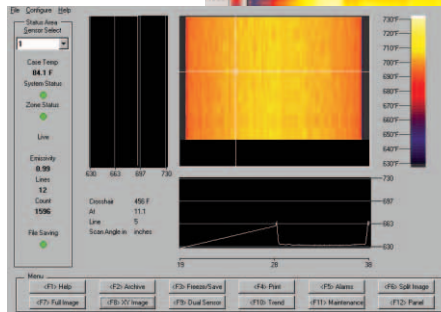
File Configure Help

Status Area
Sensor Select
1

Case Temp
84.1 F
System Status

Zone Status

Live

Emissivity
0.99
Lines
12
Count
1596

File Saving

630 663 697 730

Crosshair 450 F
At 11.1
Line 5
Scan Angle in inches

730°F
720°F
710°F
700°F
690°F
680°F
670°F
660°F
650°F
640°F
630°F

730
697
663
630

19 28 38

Menu
<F1> Help
<F2> Archive
<F3> Freeze/Save
<F4> Print
<F5> Alarms
<F6> Split Image
<F7> Full Image
<F8> XY Image
<F9> Dual Sensor
<F10> Trend
<F11> Maintenance
<F12> Panel